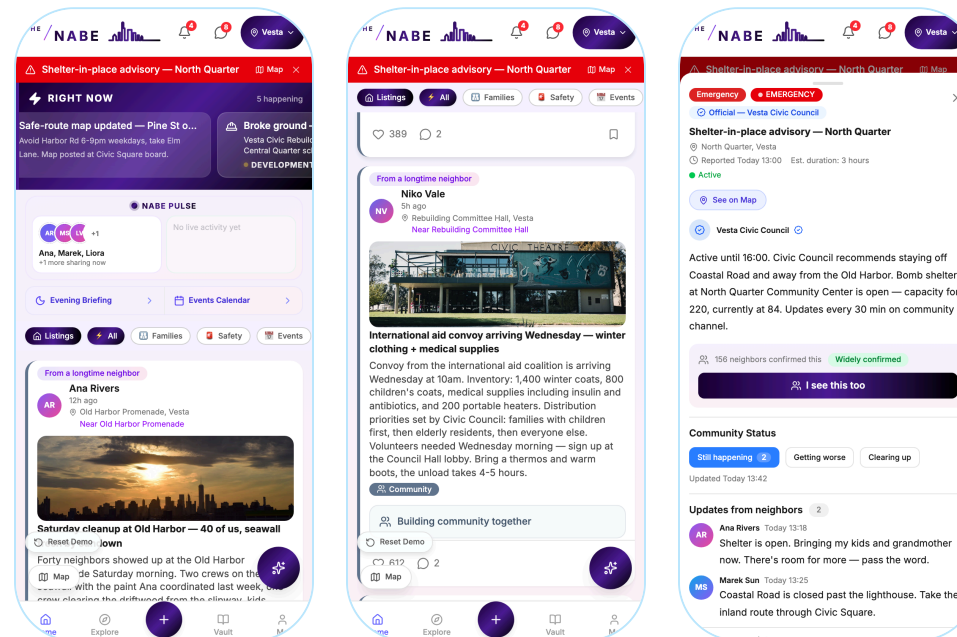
HE NABE 4 8 Vesta

Shelter-in-place advisory — North Quarter Map ×

RIGHT NOW 5 happening

Safe-route map updated — Pine St o
Avoid Harbor Rd 6-9pm weekdays, Take Elm Lane. Map posted at Civic Square board.

Broke ground
Vesta Civic Rebuild
Central Quarter sc
DEVELOPMENT

NABE PULSE

AR MS LV +1
Ana, Marek, Liora
+1 more sharing now

No live activity yet

Evening Briefing ›
Events Calendar ›

Listings All Families Safety Events

From a longtime neighbor
Ana Rivers
AR 12h ago
Old Harbor Promenade, Vesta
Near Old Harbor Promenade

Saturday cleanup at Old Harbor — 40 of us, seawall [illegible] down

Forty neighbors showed up at the Old Harbor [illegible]de Saturday morning. Two crews on the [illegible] with the paint Ana coordinated last week, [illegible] crew clearing the driftwood from the slipway, kids

Reset Demo
Map

Home Explore + Vault M

HE NABE 4 8 Vesta

Shelter-in-place advisory — North Quarter Map ×

Listings All Families Safety Events

389 2

From a longtime neighbor
Niko Vale
NV 5h ago
Rebuilding Committee Hall, Vesta
Near Rebuilding Committee Hall

CIVIC THEATRE

International aid convoy arriving Wednesday — winter clothing + medical supplies

Convoy from the international aid coalition is arriving Wednesday at 10am. Inventory: 1,400 winter coats, 800 children's coats, medical supplies including insulin and antibiotics, and 200 portable heaters. Distribution priorities set by Civic Council: families with children first, then elderly residents, then everyone else. Volunteers needed Wednesday morning — sign up at the Council Hall lobby. Bring a thermos and warm boots, the unload takes 4-5 hours.

Community

Building community together

Reset Demo
612 2
Map

Home Explore + Vault M

HE NABE 4 8 Vesta

Shelter-in-place advisory — North Quarter Map

Emergency EMERGENCY
Official — Vesta Civic Council

Shelter-in-place advisory — North Quarter
North Quarter, Vesta
Reported Today 13:00 Est. duration: 3 hours
Active

See on Map

Vesta Civic Council

Active until 16:00. Civic Council recommends staying off Coastal Road and away from the Old Harbor. Bomb shelter at North Quarter Community Center is open — capacity fo 220, currently at 84. Updates every 30 min on community channel.

156 neighbors confirmed this Widely confirmed

I see this too

Community Status

Still happening 2 Getting worse Clearing up

Updated Today 13:42

Updates from neighbors 2

AR Ana Rivers Today 13:18
Shelter is open. Bringing my kids and grandmother now. There's room for more — pass the word.

MS Marek Sun Today 13:25
Coastal Road is closed past the lighthouse. Take the inland route through Civic Square.